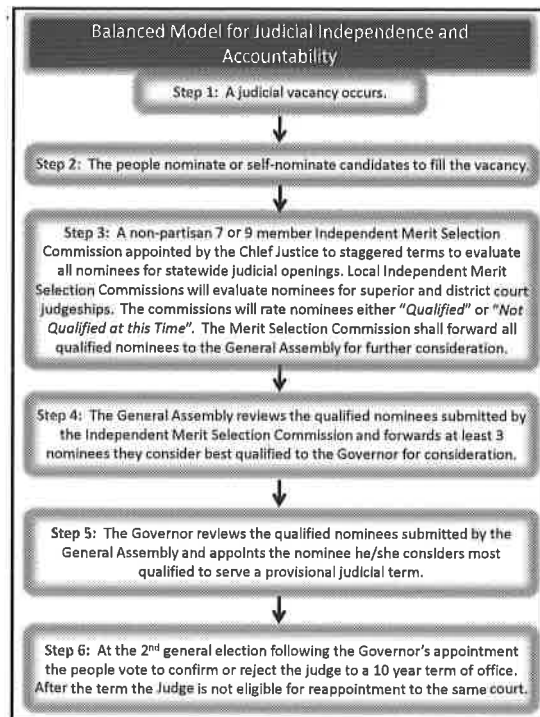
Balanced Model for Judicial Independence and Accountability

Step 1: A judicial vacancy occurs.

Step 2: The people nominate or self-nominate candidates to fill the vacancy.

Step 3: A non-partisan 7 or 9 member Independent Merit Selection Commission appointed by the Chief Justice to staggered terms to evaluate all nominees for statewide judicial openings. Local Independent Merit Selection Commissions will evaluate nominees for superior and district court judgeships. The commissions will rate nominees either "Qualified" or "Not Qualified at this Time". The Merit Selection Commission shall forward all qualified nominees to the General Assembly for further consideration.

Step 4: The General Assembly reviews the qualified nominees submitted by the Independent Merit Selection Commission and forwards at least 3 nominees they consider best qualified to the Governor for consideration.

Step 5: The Governor reviews the qualified nominees submitted by the General Assembly and appoints the nominee he/she considers most qualified to serve a provisional judicial term.

Step 6: At the 2$^{nd}$ general election following the Governor's appointment the people vote to confirm or reject the judge to a 10 year term of office. After the term the Judge is not eligible for reappointment to the same court.